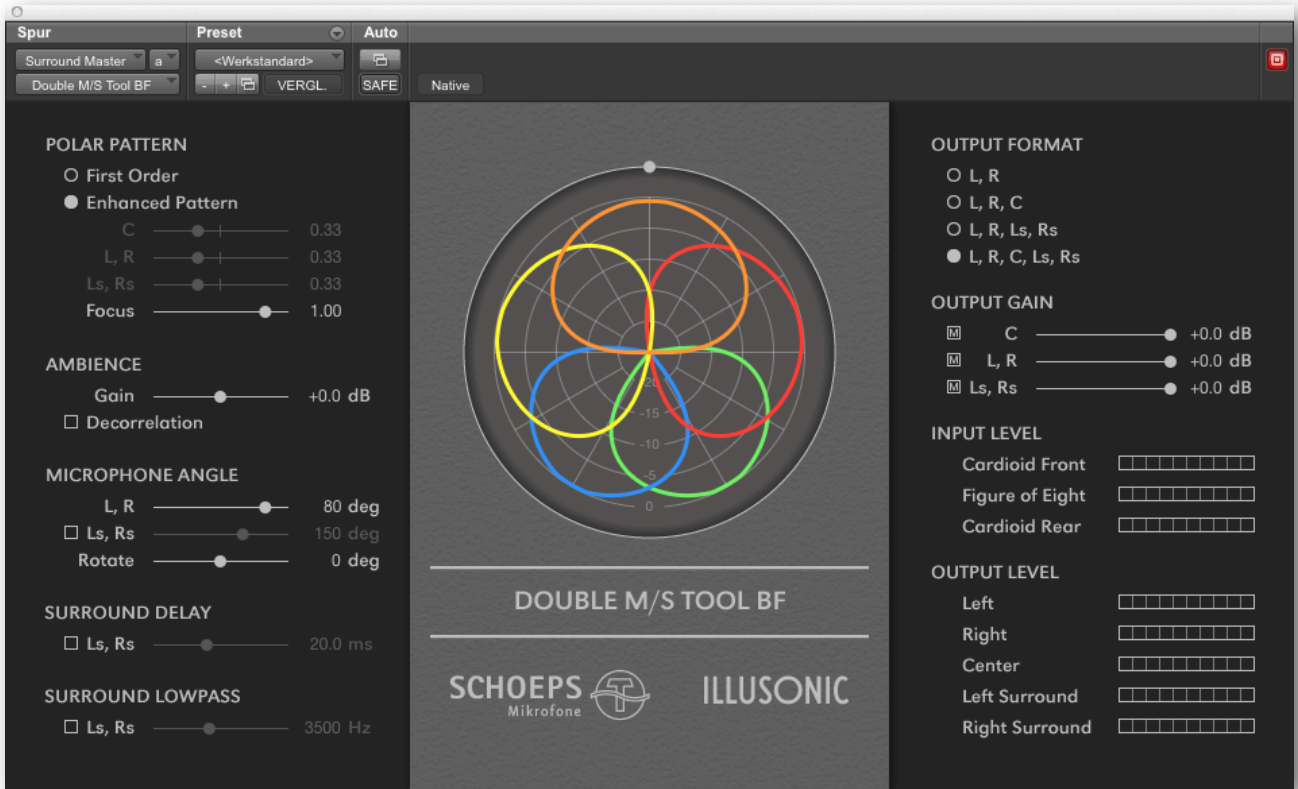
Spur
Preset
Auto
Surround Master
a
<Werkstandard>
Double M/S Tool BF
- + VERGL.
SAFE
Native

POLAR PATTERN
First Order
Enhanced Pattern
C 0.33
L, R 0.33
Ls, Rs 0.33
Focus 1.00

AMBIENCE
Gain +0.0 dB
Decorrelation

MICROPHONE ANGLE
L, R 80 deg
Ls, Rs 150 deg
Rotate 0 deg

SURROUND DELAY
Ls, Rs 20.0 ms

SURROUND LOWPASS
Ls, Rs 3500 Hz

-20
-15
-10
-5
0

DOUBLE M/S TOOL BF

SCHOEPS Mikrofone
ILLUSONIC

OUTPUT FORMAT
L, R
L, R, C
L, R, Ls, Rs
L, R, C, Ls, Rs

OUTPUT GAIN
M C +0.0 dB
M L, R +0.0 dB
M Ls, Rs +0.0 dB

INPUT LEVEL
Cardioid Front
Figure of Eight
Cardioid Rear

OUTPUT LEVEL
Left
Right
Center
Left Surround
Right Surround